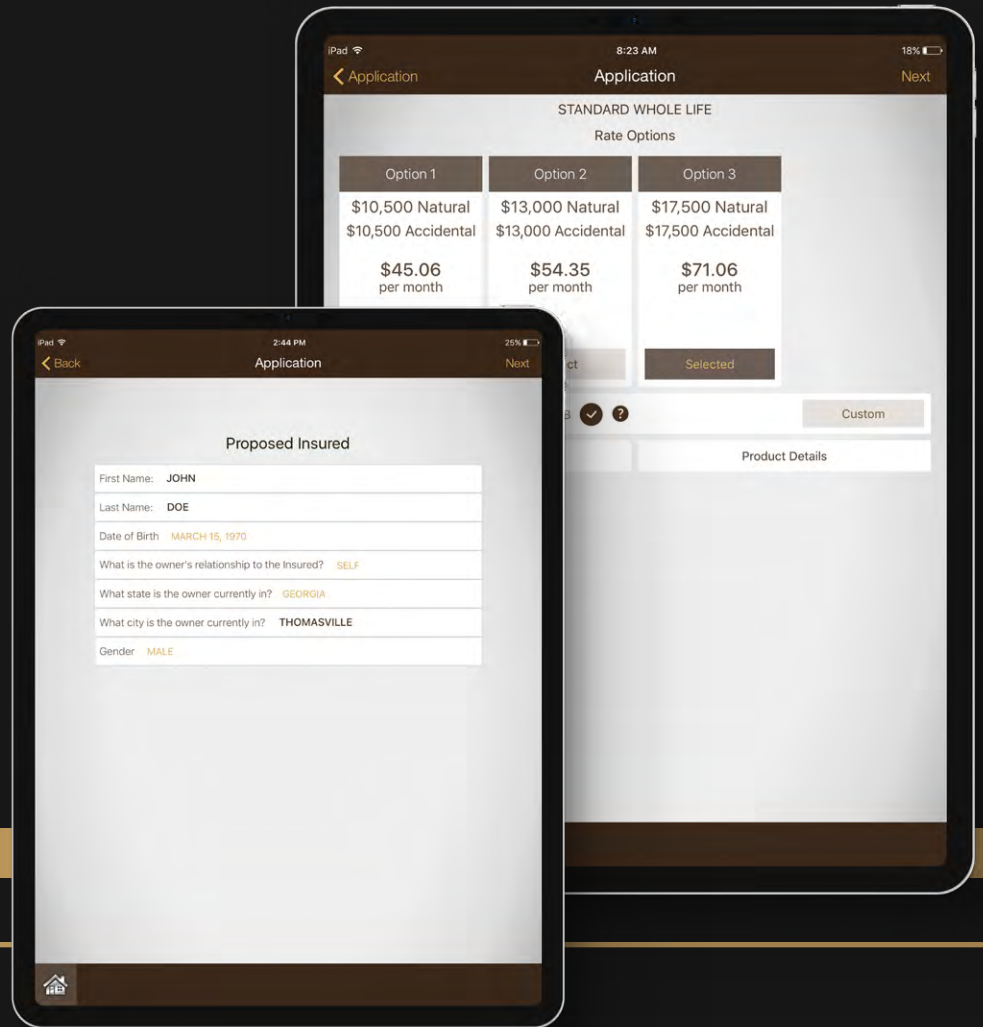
iPad
8:23 AM
18%
Application
Application
Next

STANDARD WHOLE LIFE
Rate Options

| Option 1 | Option 2 | Option 3 |
|---|---|---|
| \$10,500 Natural | \$13,000 Natural | \$17,500 Natural |
| \$10,500 Accidental | \$13,000 Accidental | \$17,500 Accidental |
| \$45.06 per month | \$54.35 per month | \$71.06 per month |
| | ct | Selected |

B
Custom
Product Details

iPad
2:44 PM
25%
Back
Application
Next

Proposed Insured

First Name: JOHN
Last Name: DOE
Date of Birth MARCH 15, 1970
What is the owner's relationship to the Insured? SELF
What state is the owner currently in? GEORGIA
What city is the owner currently in? THOMASVILLE
Gender MALE